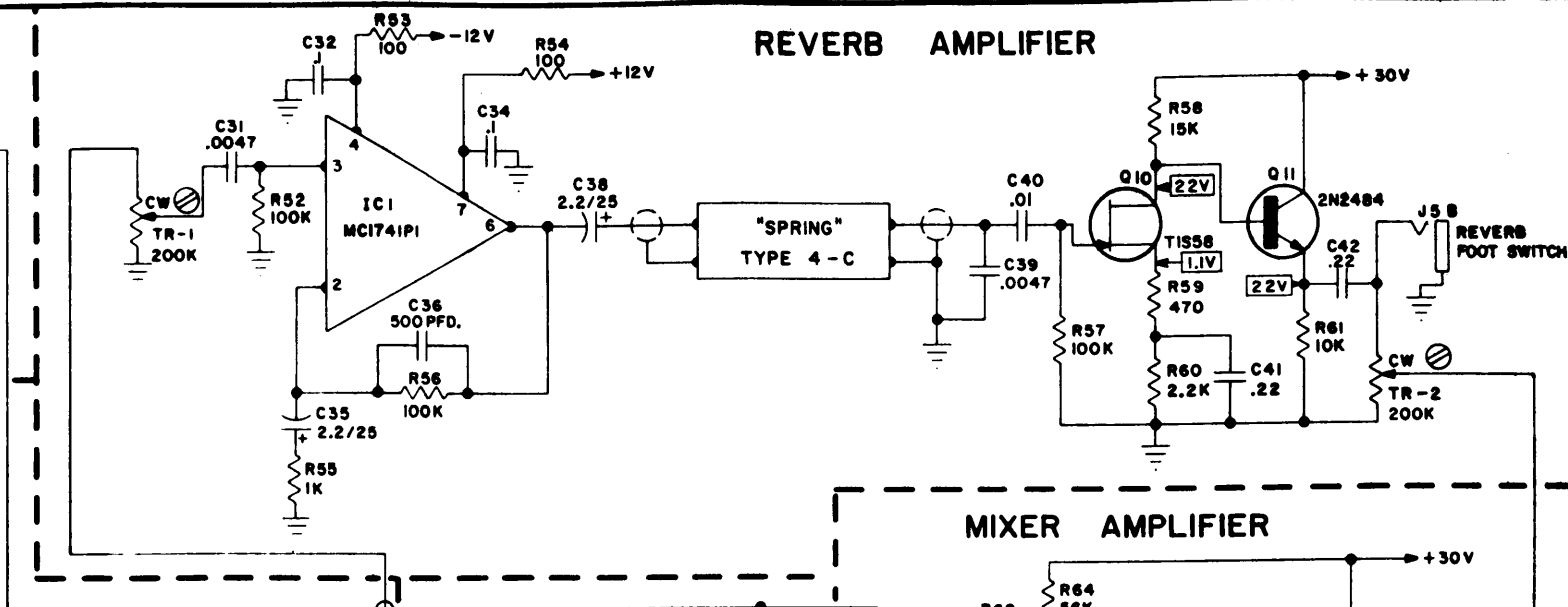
REVERB AMPLIFIER

C32
.1
R53
100
-12V
R54
100
+12V
C34
.1
C31
.0047
CW
TR-1
200K
R52
100K
4
3
7
6
2
IC1
MC1741P1
C36
500 PFD.
R56
100K
C35
2.2/25
R55
1K
C38
2.2/25
"SPRING"
TYPE 4-C
C40
.01
C39
.0047
R57
100K
+30V
R58
15K
Q10
22V
TIS58
1.1V
R59
470
R60
2.2K
C41
.22
Q11
2N2484
22V
C42
.22
R61
10K
J5 B
REVERB
FOOT SWITCH
CW
TR-2
200K

MIXER AMPLIFIER
+30V
R64
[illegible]